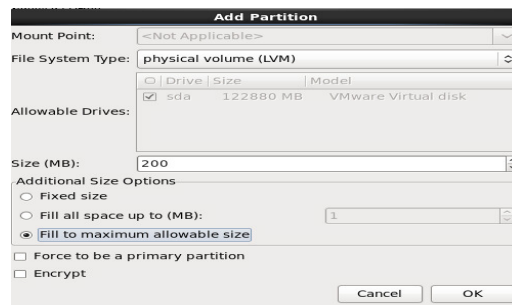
Add Partition

Mount Point: <Not Applicable>

File System Type: physical volume (LVM)

Allowable Drives:

| | Drive | Size | Model |
|---|---|---|---|
| ☑ | sda | 122880 MB | VMware Virtual disk |

Size (MB): 200

Additional Size Options

○ Fixed size

○ Fill all space up to (MB): 1

◉ Fill to maximum allowable size

☐ Force to be a primary partition

☐ Encrypt

Cancel OK